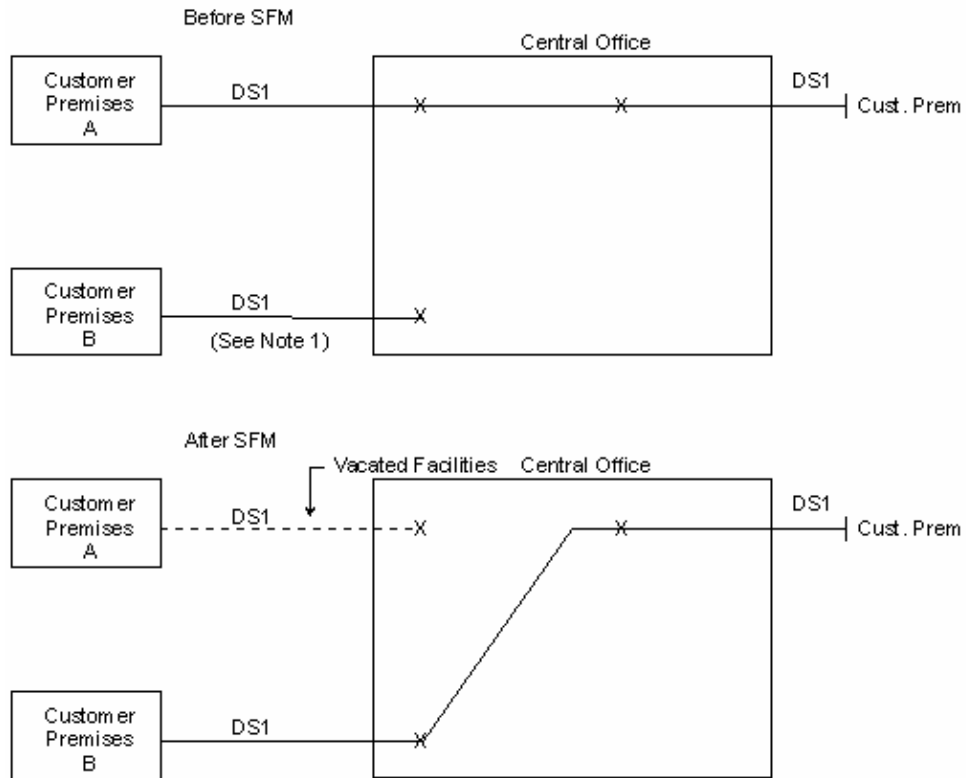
Before SFM

Central Office

Customer Premises A

DS1

DS1

Cust. Prem

Customer Premises B

DS1

(See Note 1)

After SFM

Vacated Facilities

Central Office

Customer Premises A

DS1

DS1

Cust. Prem

Customer Premises B

DS1